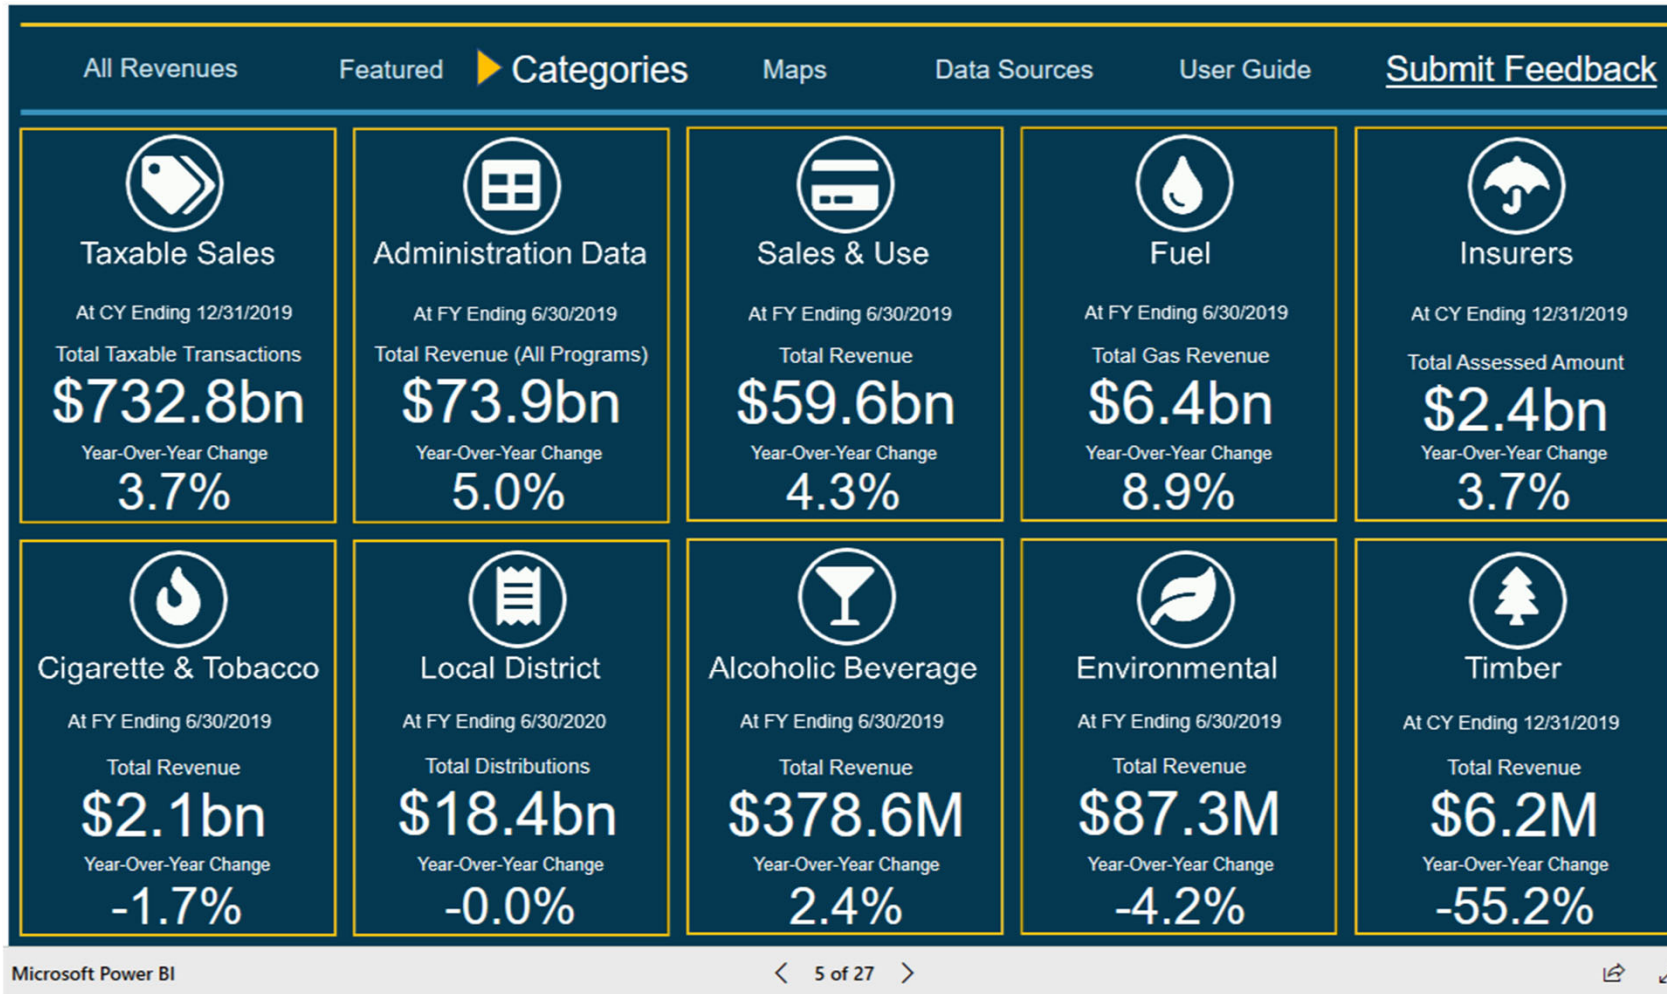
All Revenues Featured Categories Maps Data Sources User Guide Submit Feedback

Taxable Sales
At CY Ending 12/31/2019
Total Taxable Transactions
$732.8bn
Year-Over-Year Change
3.7%

Administration Data
At FY Ending 6/30/2019
Total Revenue (All Programs)
$73.9bn
Year-Over-Year Change
5.0%

Sales & Use
At FY Ending 6/30/2019
Total Revenue
$59.6bn
Year-Over-Year Change
4.3%

Fuel
At FY Ending 6/30/2019
Total Gas Revenue
$6.4bn
Year-Over-Year Change
8.9%

Insurers
At CY Ending 12/31/2019
Total Assessed Amount
$2.4bn
Year-Over-Year Change
3.7%

Cigarette & Tobacco
At FY Ending 6/30/2019
Total Revenue
$2.1bn
Year-Over-Year Change
-1.7%

Local District
At FY Ending 6/30/2020
Total Distributions
$18.4bn
Year-Over-Year Change
-0.0%

Alcoholic Beverage
At FY Ending 6/30/2019
Total Revenue
$378.6M
Year-Over-Year Change
2.4%

Environmental
At FY Ending 6/30/2019
Total Revenue
$87.3M
Year-Over-Year Change
-4.2%

Timber
At CY Ending 12/31/2019
Total Revenue
$6.2M
Year-Over-Year Change
-55.2%

Microsoft Power BI
5 of 27